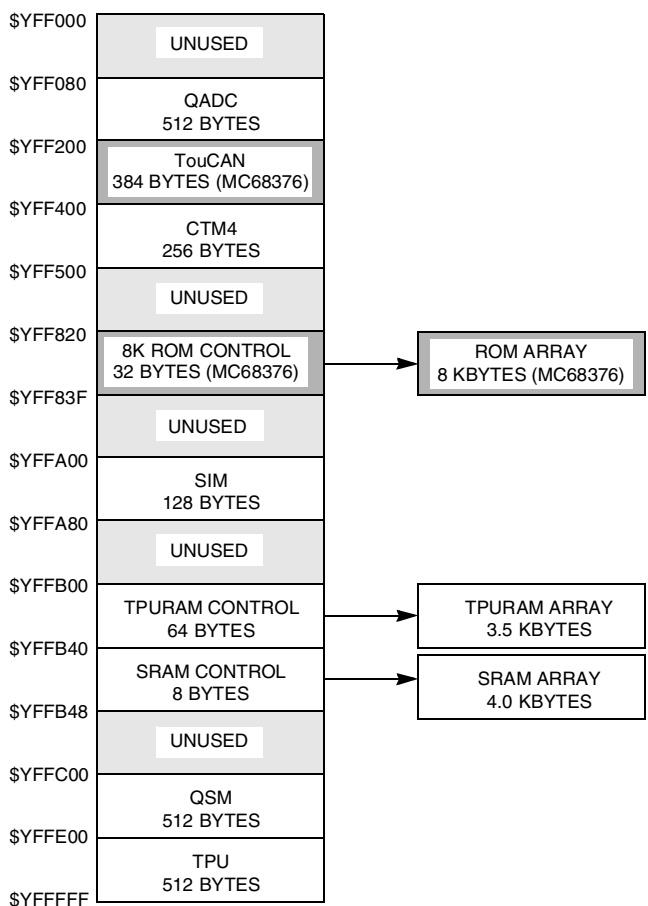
$YFF000
UNUSED
$YFF080
QADC
512 BYTES
$YFF200
TouCAN
384 BYTES (MC68376)
$YFF400
CTM4
256 BYTES
$YFF500
UNUSED
$YFF820
8K ROM CONTROL
32 BYTES (MC68376)
ROM ARRAY
8 KBYTES (MC68376)
$YFF83F
UNUSED
$YFFA00
SIM
128 BYTES
$YFFA80
UNUSED
$YFFB00
TPURAM CONTROL
64 BYTES
TPURAM ARRAY
3.5 KBYTES
$YFFB40
SRAM CONTROL
8 BYTES
SRAM ARRAY
4.0 KBYTES
$YFFB48
UNUSED
$YFFC00
QSM
512 BYTES
$YFFE00
TPU
512 BYTES
$YFFFFF